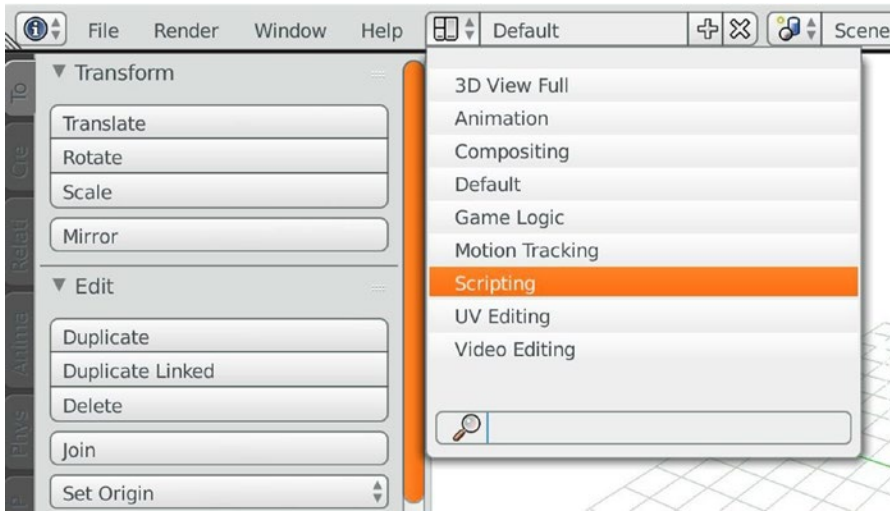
File Render Window Help Default Scene

To
Cre
Relati
Anima
Phys

▼ Transform
Translate
Rotate
Scale
Mirror
▼ Edit
Duplicate
Duplicate Linked
Delete
Join
Set Origin

3D View Full
Animation
Compositing
Default
Game Logic
Motion Tracking
Scripting
UV Editing
Video Editing